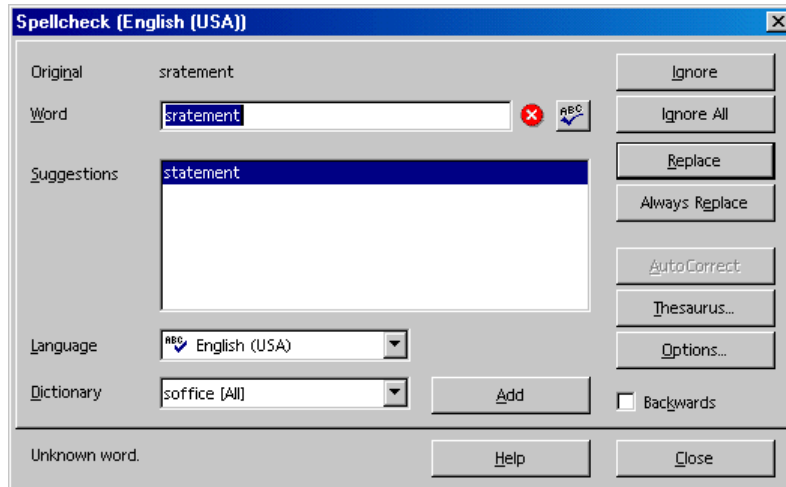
Spellcheck (English (USA))

Original sratement

Word sratement

ABC

Suggestions statement

Language ABC English (USA)

Dictionary soffice [All]

Add

Ignore

Ignore All

Replace

Always Replace

AutoCorrect

Thesaurus...

Options...

Backwards

Unknown word.

Help

Close